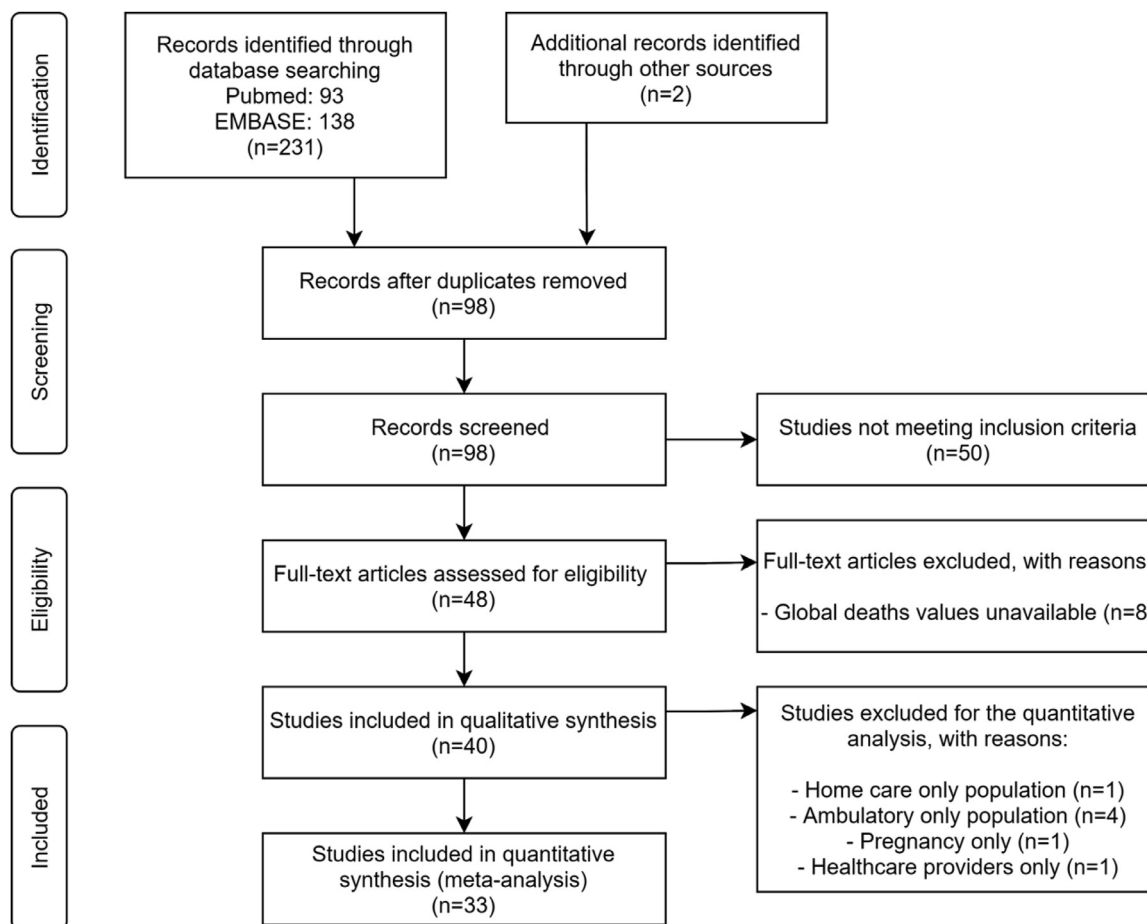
Identification

Records identified through database searching
Pubmed: 93
EMBASE: 138
(n=231)

Additional records identified through other sources
(n=2)

Screening

Records after duplicates removed
(n=98)

Records screened
(n=98)

Studies not meeting inclusion criteria
(n=50)

Eligibility

Full-text articles assessed for eligibility
(n=48)

Full-text articles excluded, with reasons

- Global deaths values unavailable (n=8

Included

Studies included in qualitative synthesis
(n=40)

Studies excluded for the quantitative analysis, with reasons:

- Home care only population (n=1)
- Ambulatory only population (n=4)
- Pregnancy only (n=1)
- Healthcare providers only (n=1)

Studies included in quantitative synthesis (meta-analysis)
(n=33)